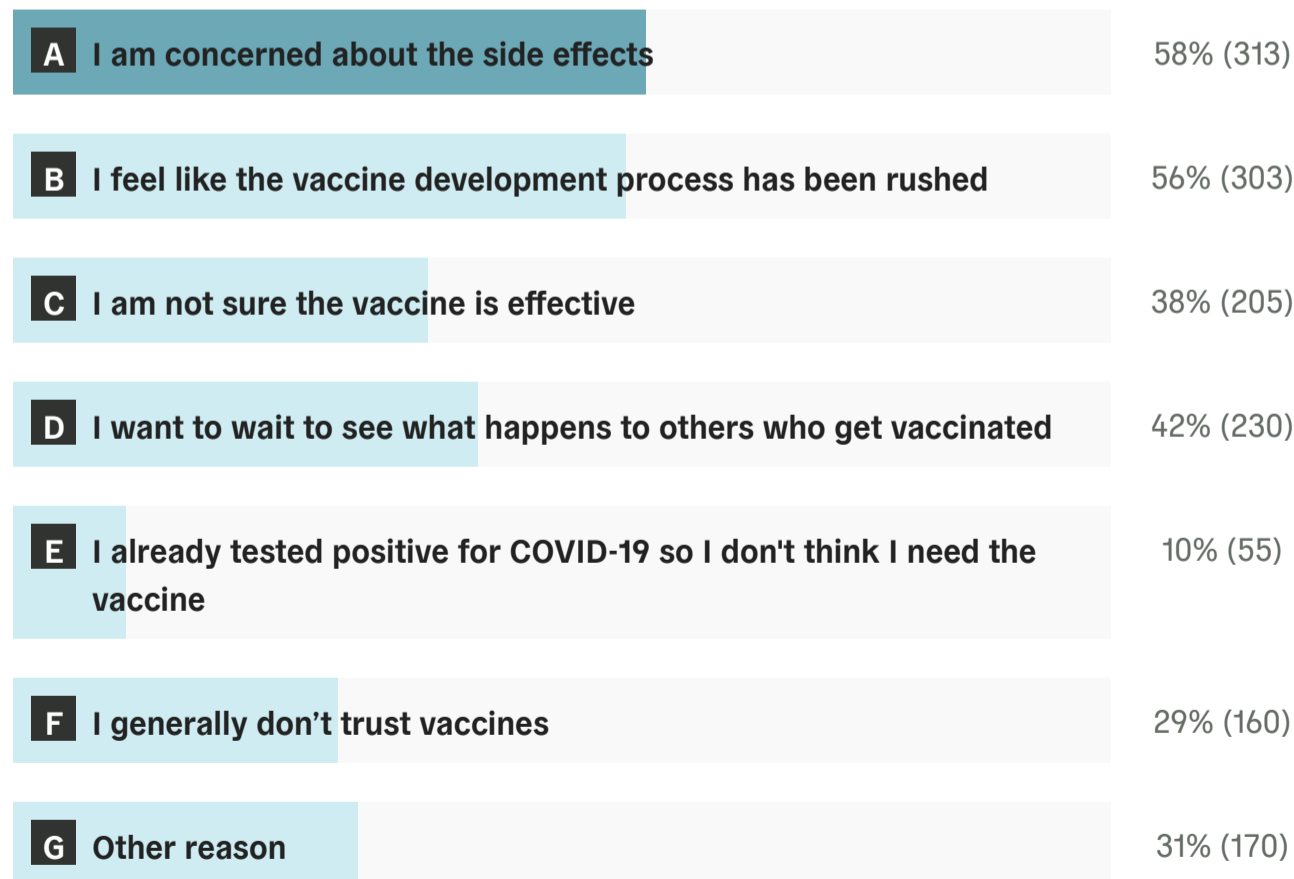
A I am concerned about the side effects 58% (313)

B I feel like the vaccine development process has been rushed 56% (303)

C I am not sure the vaccine is effective 38% (205)

D I want to wait to see what happens to others who get vaccinated 42% (230)

E I already tested positive for COVID-19 so I don't think I need the vaccine 10% (55)

F I generally don’t trust vaccines 29% (160)

G Other reason 31% (170)